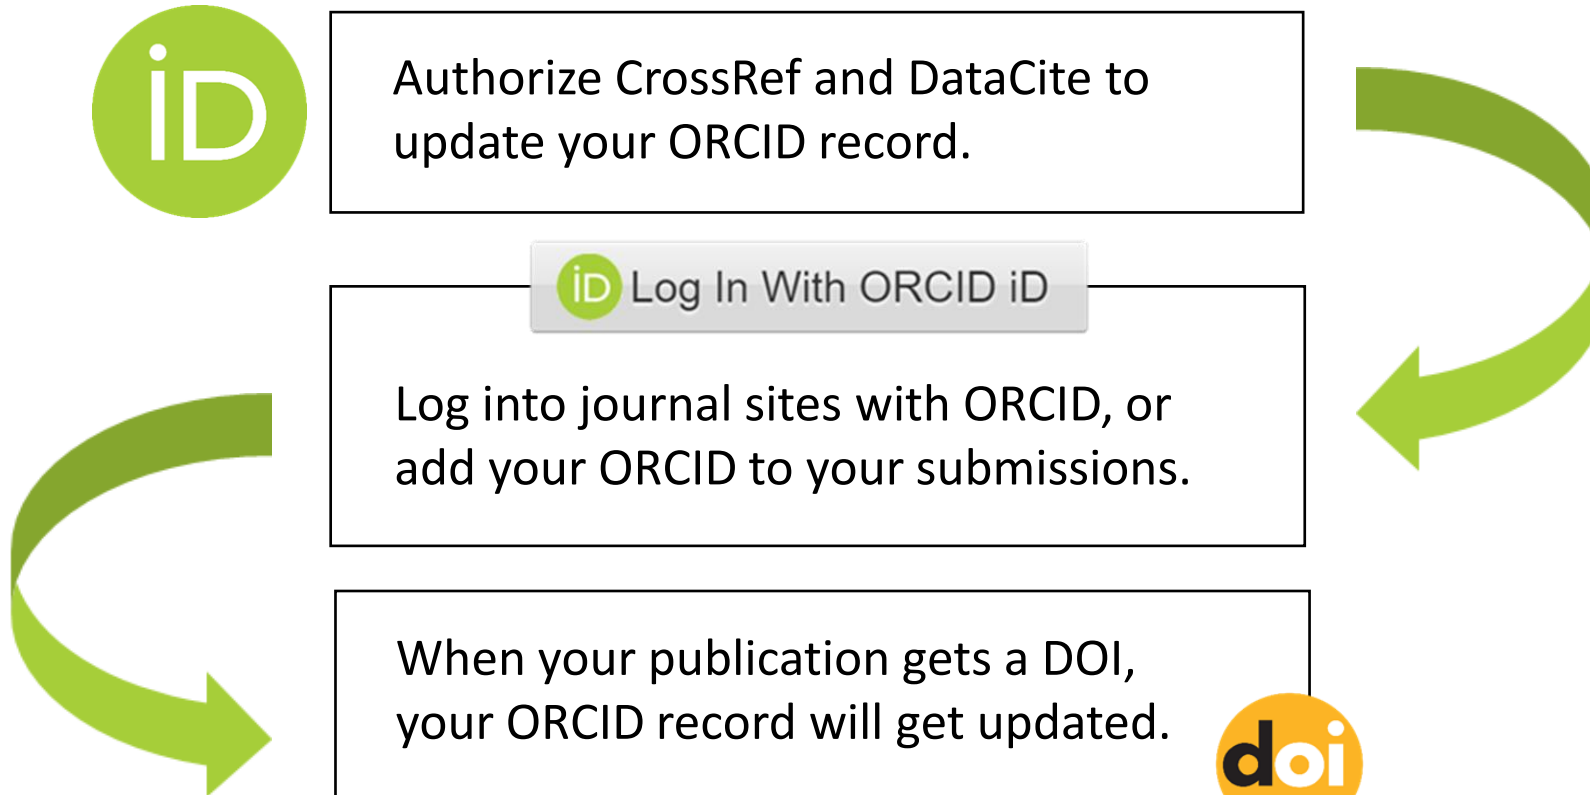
iD

Authorize CrossRef and DataCite to update your ORCID record.

iD Log In With ORCID iD

Log into journal sites with ORCID, or add your ORCID to your submissions.

When your publication gets a DOI, your ORCID record will get updated.

doi